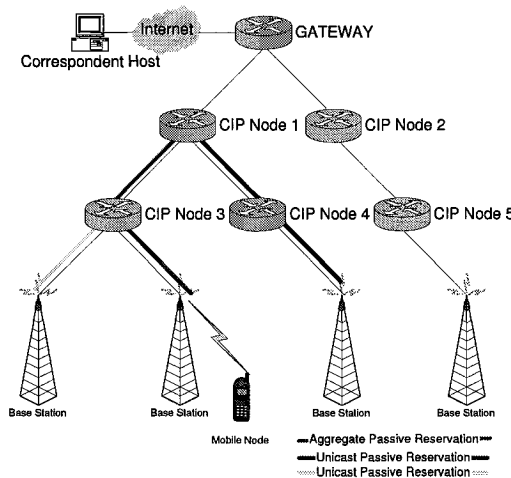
Internet
Correspondent Host
GATEWAY
CIP Node 1
CIP Node 2
CIP Node 3
CIP Node 4
CIP Node 5
Base Station
Base Station
Base Station
Base Station
Mobile Node
Aggregate Passive Reservation
Unicast Passive Reservation
Unicast Passive Reservation